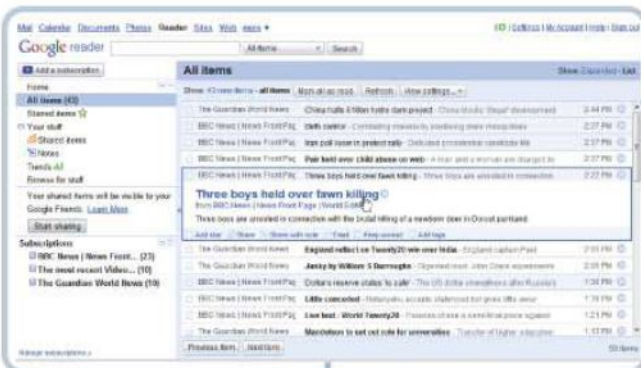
Mail Calendar Documents Photos Reader Sites Web more ▾

Google reader | All items | Search

Add a subscription

Home
All items (43)
Starred items
Your stuff
Shared items
Notes
Trends
Browse for stuff

Your shared items will be visible to your Google Friends. Learn More
Start sharing

Subscriptions
BBC News | News Front... (23)
The most recent Video... (10)
The Guardian World News (10)

Manage subscriptions »

All items
Show: Expanded - List

Show: 43 new items - all items | Mark all as read | Refresh | View settings... ▾

| | | |
|---|---|---|
| The Guardian World News | China halts 4 billion hydro dam project - China blocks 'illegal' development | 2:44 PM |
| BBC News \| News Front Pag | Defib control - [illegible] | 2:57 PM |
| BBC News \| News Front Pag | Iran poll issue in protest rally - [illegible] | 2:37 PM |
| BBC News \| News Front Pag | Pair held over child abuse on web - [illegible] | 2:37 PM |
| BBC News \| News Front Pag | Three boys held over fawn killing - Three boys are arrested in connection | 2:22 PM |

Three boys held over fawn killing
from BBC News | News Front Page | World Edition
Three boys are arrested in connection with the brutal killing of a newborn deer in Dorset parkland.
Add star | Share | Share with note | Email | Keep unread | Add tags

| | | |
|---|---|---|
| The Guardian World News | England reflect on Twenty20 win over India - England captain Paul | 2:01 PM |
| The Guardian World News | Janky by William S Burroughs - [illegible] | 2:01 PM |
| The Guardian World News | Dollar's reserve status 'is safe' - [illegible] | 1:34 PM |
| BBC News \| News Front Pag | Little conceded - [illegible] | 1:31 PM |
| BBC News \| News Front Pag | Live text: World Twenty20 - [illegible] | 1:21 PM |
| The Guardian World News | Mandelson to set out role for universities - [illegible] | 1:17 PM |

Previous item | Next item
53 items